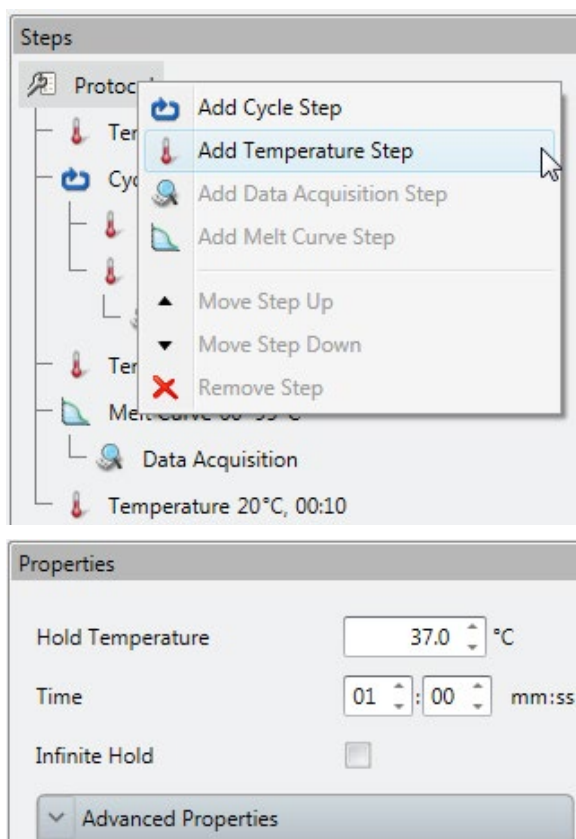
Steps

Protoc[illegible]

Ter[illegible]

Cyc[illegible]

Ter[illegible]

Me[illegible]

Add Cycle Step

Add Temperature Step

Add Data Acquisition Step

Add Melt Curve Step

Move Step Up

Move Step Down

Remove Step

Data Acquisition

Temperature 20°C, 00:10

Properties

Hold Temperature 37.0 °C

Time 01 : 00 mm:ss

Infinite Hold

Advanced Properties